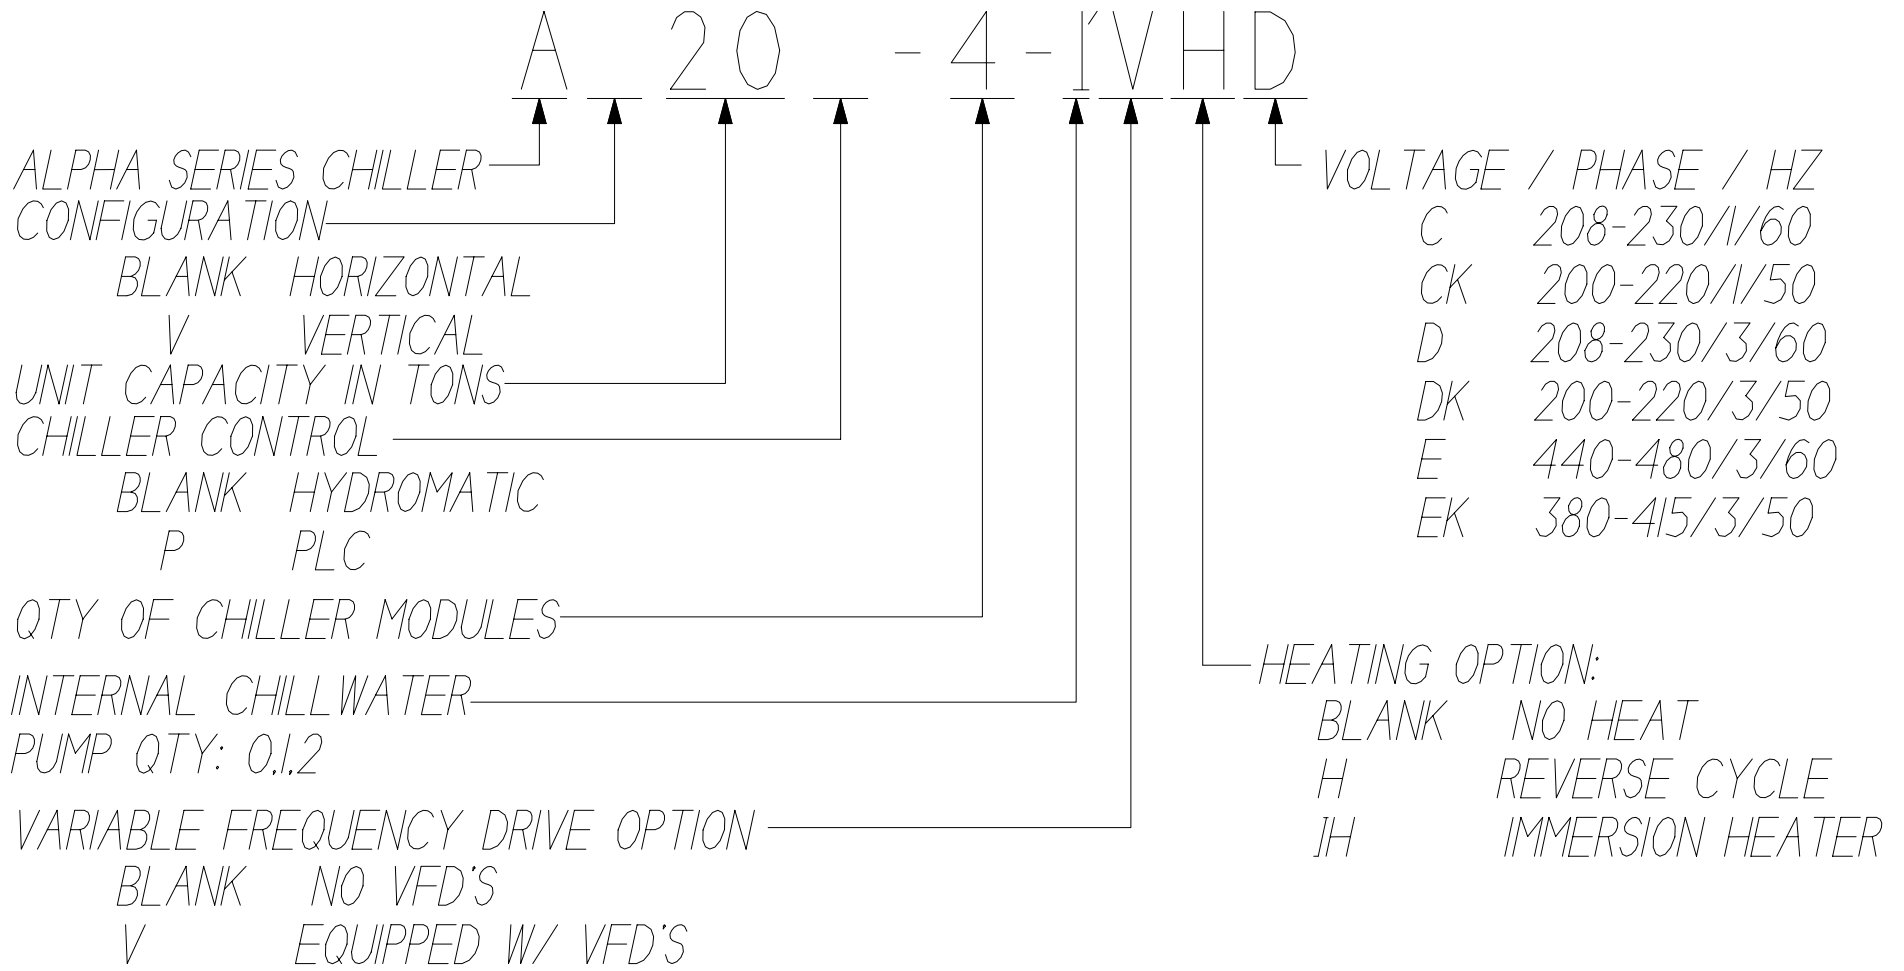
A 20 - 4 - 1VHD

ALPHA SERIES CHILLER

CONFIGURATION
BLANK HORIZONTAL
V VERTICAL

UNIT CAPACITY IN TONS

CHILLER CONTROL
BLANK HYDROMATIC
P PLC

QTY OF CHILLER MODULES

INTERNAL CHILLWATER PUMP QTY: 0,1,2

VARIABLE FREQUENCY DRIVE OPTION
BLANK NO VFD'S
V EQUIPPED W/ VFD'S

VOLTAGE / PHASE / HZ
C 208-230/1/60
CK 200-220/1/50
D 208-230/3/60
DK 200-220/3/50
E 440-480/3/60
EK 380-415/3/50

HEATING OPTION:
BLANK NO HEAT
H REVERSE CYCLE
IH IMMERSION HEATER